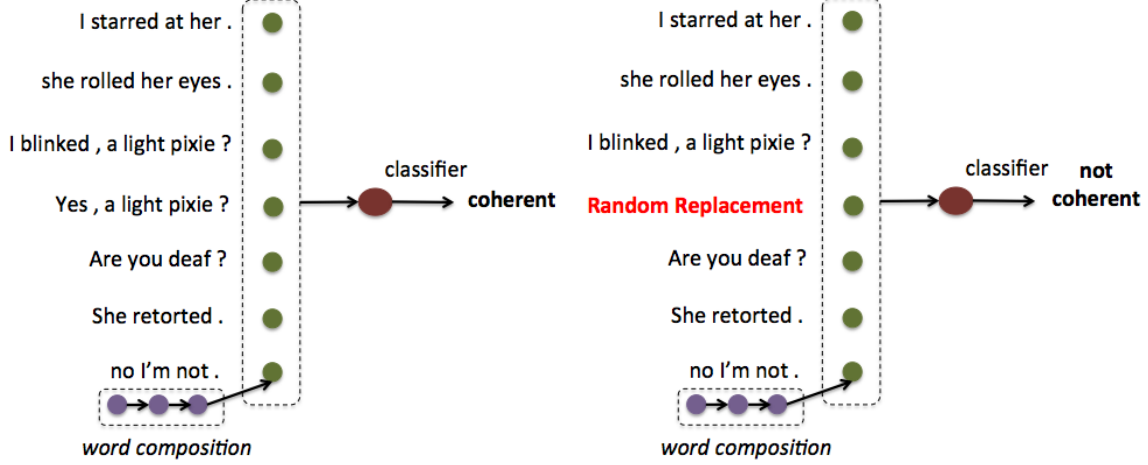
I starred at her .

she rolled her eyes .

I blinked , a light pixie ?

Yes , a light pixie ?

Are you deaf ?

She retorted .

no I'm not .

word composition

classifier

coherent

I starred at her .

she rolled her eyes .

I blinked , a light pixie ?

Random Replacement

Are you deaf ?

She retorted .

no I'm not .

word composition

classifier

not coherent